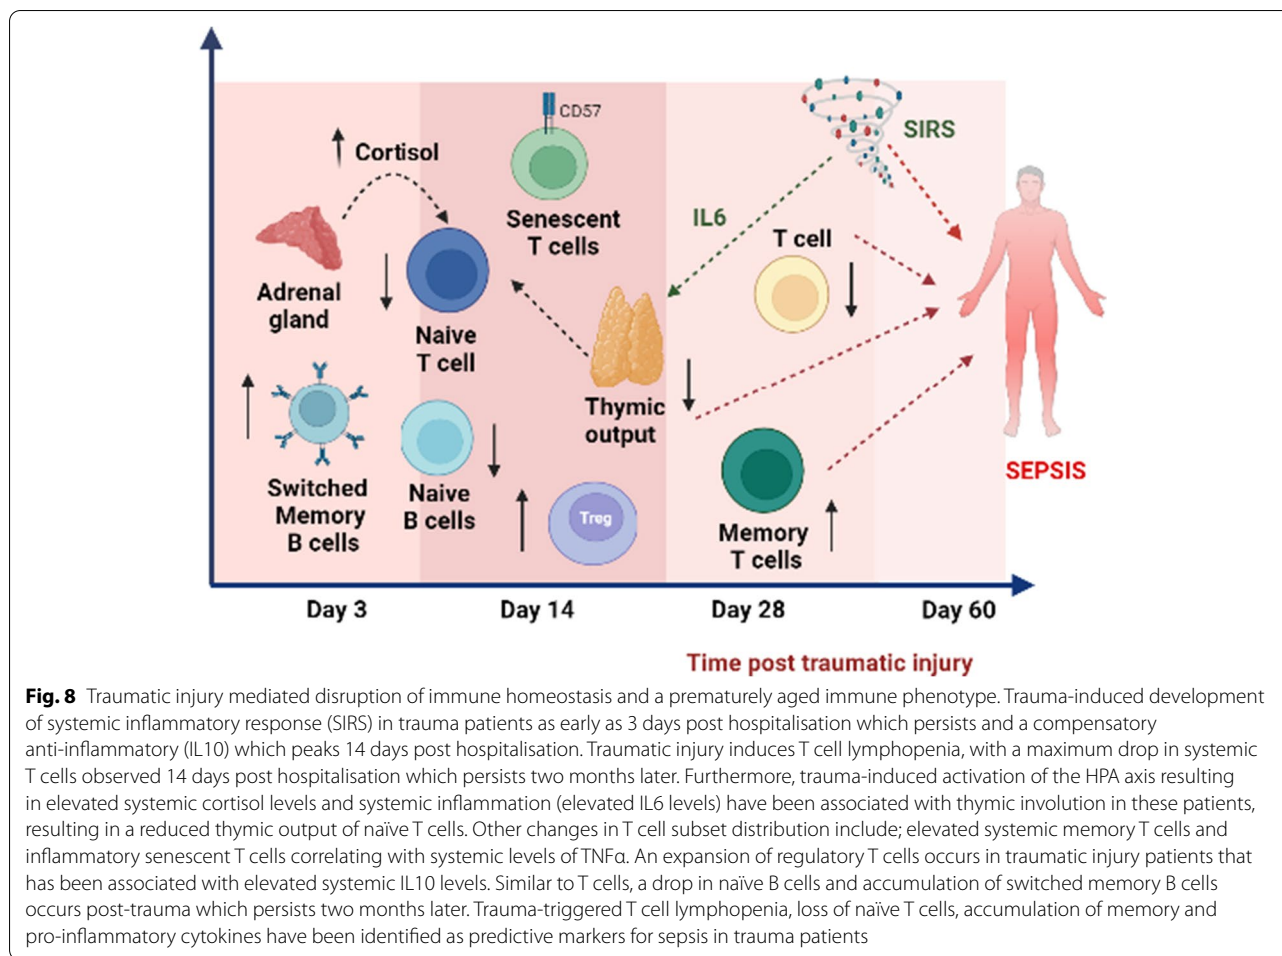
CD57

Cortisol

Senescent T cells

SIRS

IL6

Adrenal gland

Naive T cell

T cell

Thymic output

Switched Memory B cells

Naive B cells

Treg

Memory T cells

SEPSIS

Day 3

Day 14

Day 28

Day 60

Time post traumatic injury

**Fig. 8** Traumatic injury mediated disruption of immune homeostasis and a prematurely aged immune phenotype. Trauma-induced development of systemic inflammatory response (SIRS) in trauma patients as early as 3 days post hospitalisation which persists and a compensatory anti-inflammatory (IL10) which peaks 14 days post hospitalisation. Traumatic injury induces T cell lymphopenia, with a maximum drop in systemic T cells observed 14 days post hospitalisation which persists two months later. Furthermore, trauma-induced activation of the HPA axis resulting in elevated systemic cortisol levels and systemic inflammation (elevated IL6 levels) have been associated with thymic involution in these patients, resulting in a reduced thymic output of naïve T cells. Other changes in T cell subset distribution include; elevated systemic memory T cells and inflammatory senescent T cells correlating with systemic levels of TNFα. An expansion of regulatory T cells occurs in traumatic injury patients that has been associated with elevated systemic IL10 levels. Similar to T cells, a drop in naïve B cells and accumulation of switched memory B cells occurs post-trauma which persists two months later. Trauma-triggered T cell lymphopenia, loss of naïve T cells, accumulation of memory and pro-inflammatory cytokines have been identified as predictive markers for sepsis in trauma patients